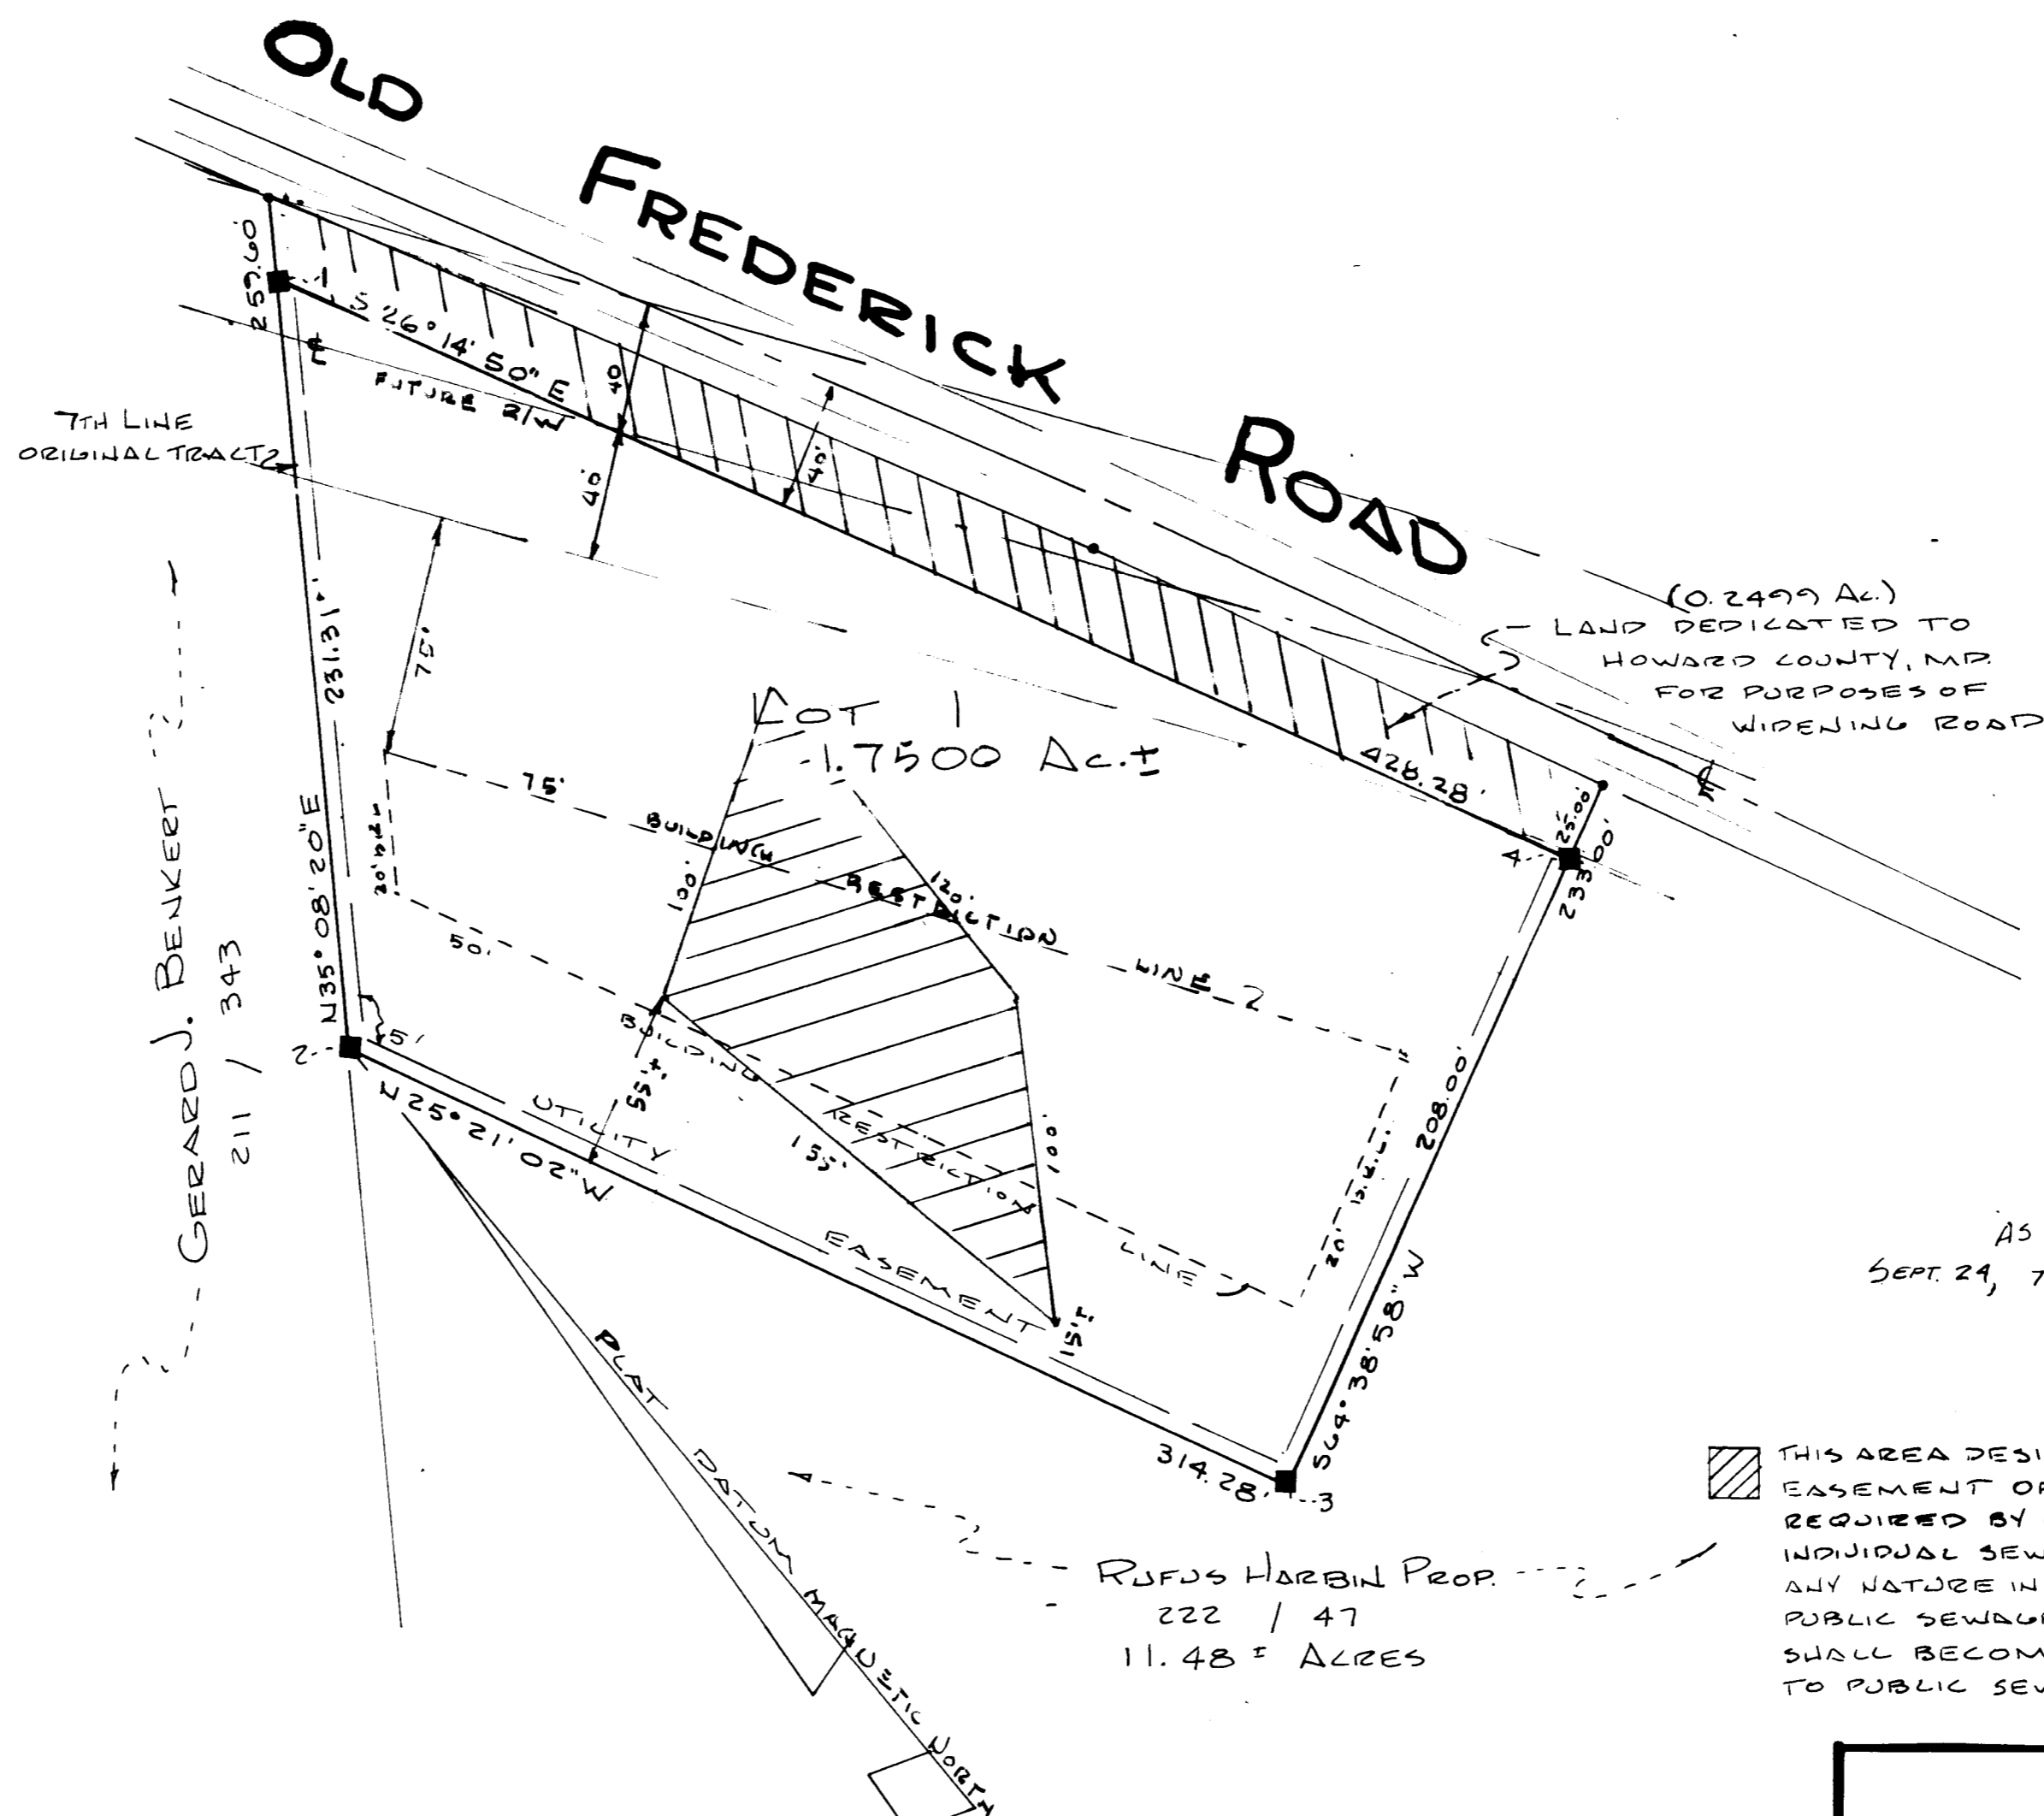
OLD FREDERICK ROAD

257.60

1

S 26° 14' 50" E

FUTURE R/W

40'

40'

40'

7TH LINE ORIGINAL TRACT 2

231.31'

75'

75'

N 35° 08' 20" E

20' 10' 20'

50'

5'

2

LOT 1

1.7500 Ac.±

BUILDING RESTRICTION LINE 2

100'

120'

BUILDING RESTRICTION LINE

55'±

155'

100'

15'±

N 25° 21' 02" W

UTILITY EASEMENT

314.28'

3

S 64° 38' 58" W

208.00'

20' 15' 20'

233.00'

25.00'

4

428.28'

(0.2499 Ac.)

LAND DEDICATED TO HOWARD COUNTY, MD. FOR PURPOSES OF WIDENING ROAD

GERARD J. BENKERT

211 / 343

RUFUS HARBIN PROP.

222 / 47

11.48 ± ACRES

PLAT DATUM MAGNETIC NORTH

AS

SEPT. 24, 7

THIS AREA DESI

EASEMENT OF

REQUIRED BY

INDIVIDUAL SEW

ANY NATURE IN

PUBLIC SEWAGE

SHALL BECOM

TO PUBLIC SEW